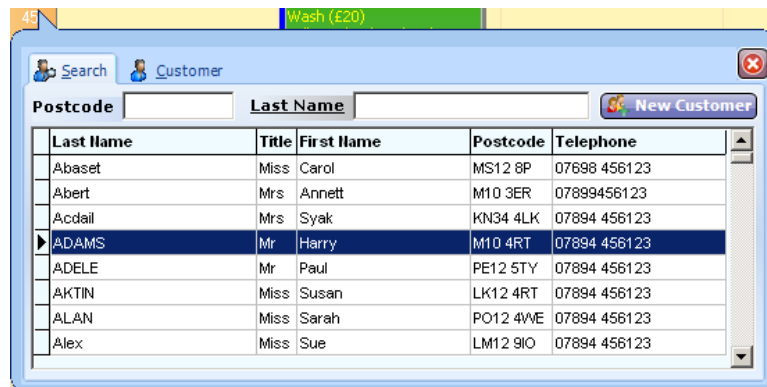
45

Wash (£20)

Search Customer

Postcode Last Name New Customer

| Last Name | Title | First Name | Postcode | Telephone |
|---|---|---|---|---|
| Abaset | Miss | Carol | MS12 8P | 07698 456123 |
| Abert | Mrs | Annett | M10 3ER | 07899456123 |
| Acdail | Mrs | Syak | KN34 4LK | 07894 456123 |
| ADAMS | Mr | Harry | M10 4RT | 07894 456123 |
| ADELE | Mr | Paul | PE12 5TY | 07894 456123 |
| AKTIN | Miss | Susan | LK12 4RT | 07894 456123 |
| ALAN | Miss | Sarah | PO12 4WE | 07894 456123 |
| Alex | Miss | Sue | LM12 9IO | 07894 456123 |